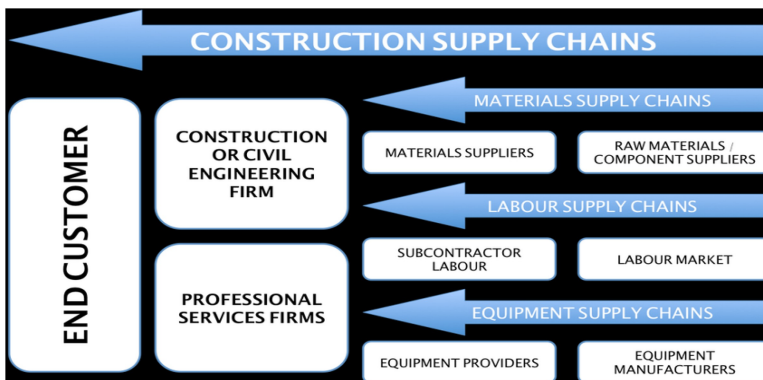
CONSTRUCTION SUPPLY CHAINS

END CUSTOMER

CONSTRUCTION OR CIVIL ENGINEERING FIRM

MATERIALS SUPPLY CHAINS

MATERIALS SUPPLIERS

RAW MATERIALS / COMPONENT SUPPLIERS

LABOUR SUPPLY CHAINS

PROFESSIONAL SERVICES FIRMS

SUBCONTRACTOR LABOUR

LABOUR MARKET

EQUIPMENT SUPPLY CHAINS

EQUIPMENT PROVIDERS

EQUIPMENT MANUFACTURERS